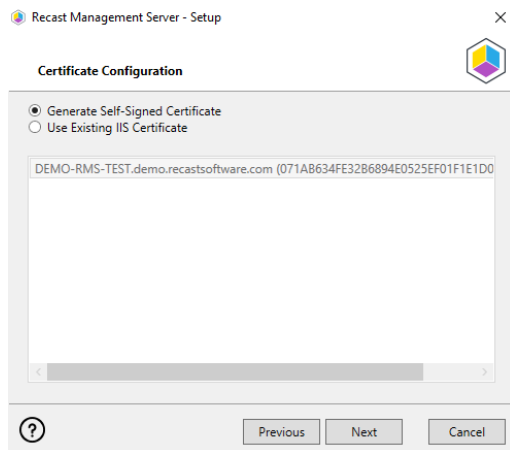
Recast Management Server - Setup

Certificate Configuration

Generate Self-Signed Certificate
Use Existing IIS Certificate

DEMO-RMS-TEST.demo.recastsoftware.com (071AB634FE32B6894E0525EF01F1E1D0

?

Previous Next Cancel